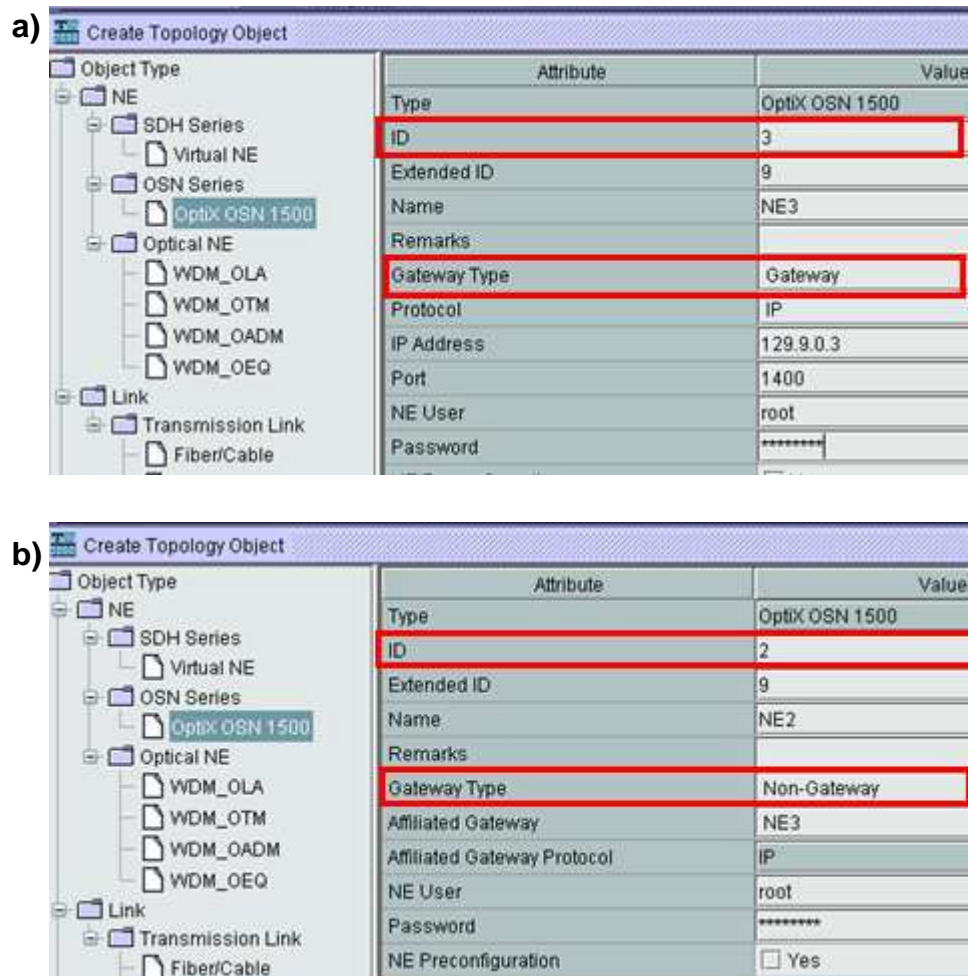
a) Create Topology Object

Object Type
NE
SDH Series
Virtual NE
OSN Series
OptiX OSN 1500
Optical NE
WDM_OLA
WDM_OTM
WDM_OADM
WDM_OEQ
Link
Transmission Link
Fiber/Cable

| Attribute | Value |
|---|---|
| Type | OptiX OSN 1500 |
| ID | 3 |
| Extended ID | 9 |
| Name | NE3 |
| Remarks | |
| Gateway Type | Gateway |
| Protocol | IP |
| IP Address | 129.9.0.3 |
| Port | 1400 |
| NE User | root |
| Password | ********* |

b) Create Topology Object

Object Type
NE
SDH Series
Virtual NE
OSN Series
OptiX OSN 1500
Optical NE
WDM_OLA
WDM_OTM
WDM_OADM
WDM_OEQ
Link
Transmission Link
Fiber/Cable

| Attribute | Value |
|---|---|
| Type | OptiX OSN 1500 |
| ID | 2 |
| Extended ID | 9 |
| Name | NE2 |
| Remarks | |
| Gateway Type | Non-Gateway |
| Affiliated Gateway | NE3 |
| Affiliated Gateway Protocol | IP |
| NE User | root |
| Password | ********* |
| NE Preconfiguration | Yes |